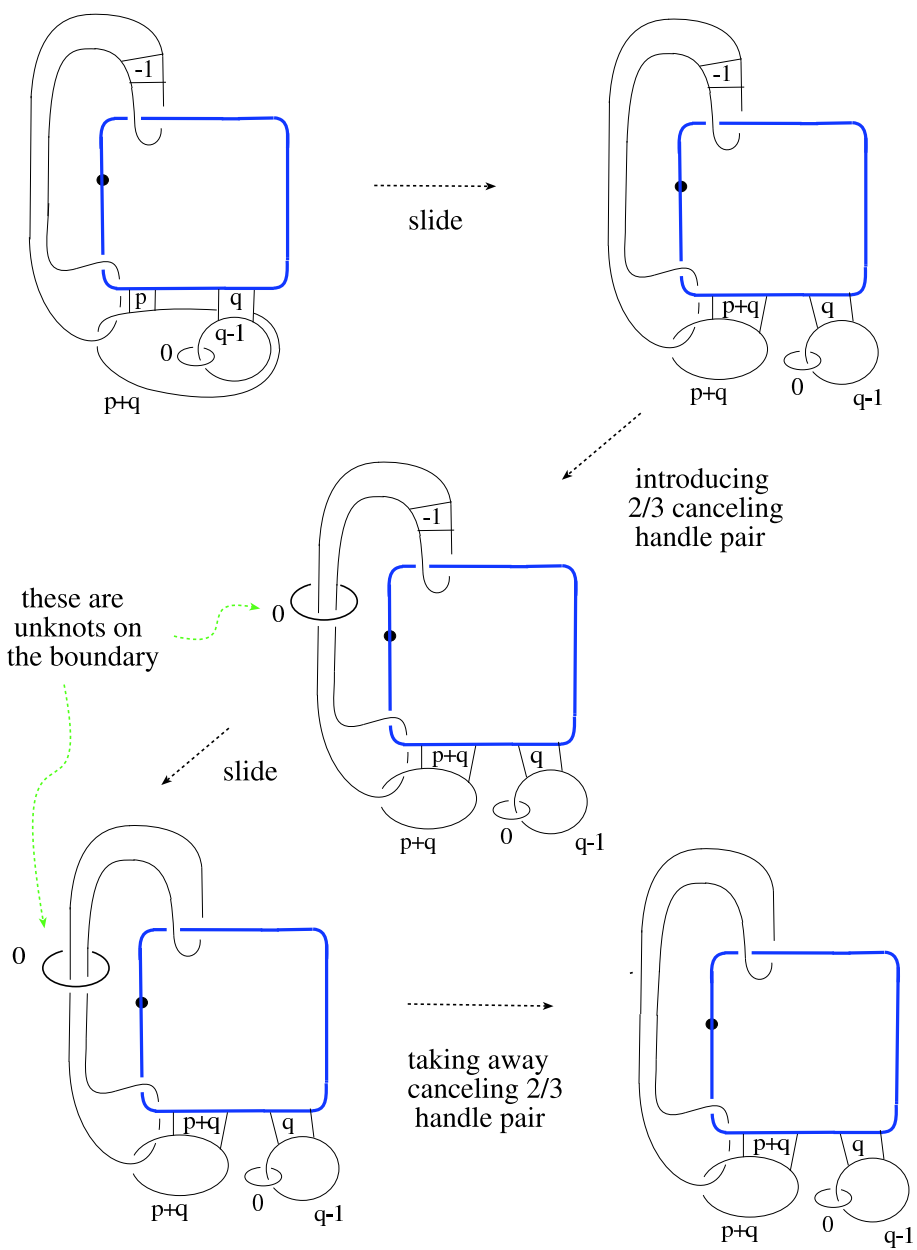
-1

p

q

q-1

0

p+q

slide

-1

p+q

q

p+q

0

q-1

introducing 2/3 canceling handle pair

-1

0

these are unknots on the boundary

p+q

q

p+q

0

q-1

slide

0

p+q

q

p+q

0

q-1

taking away canceling 2/3 handle pair

p+q

q

p+q

0

q-1